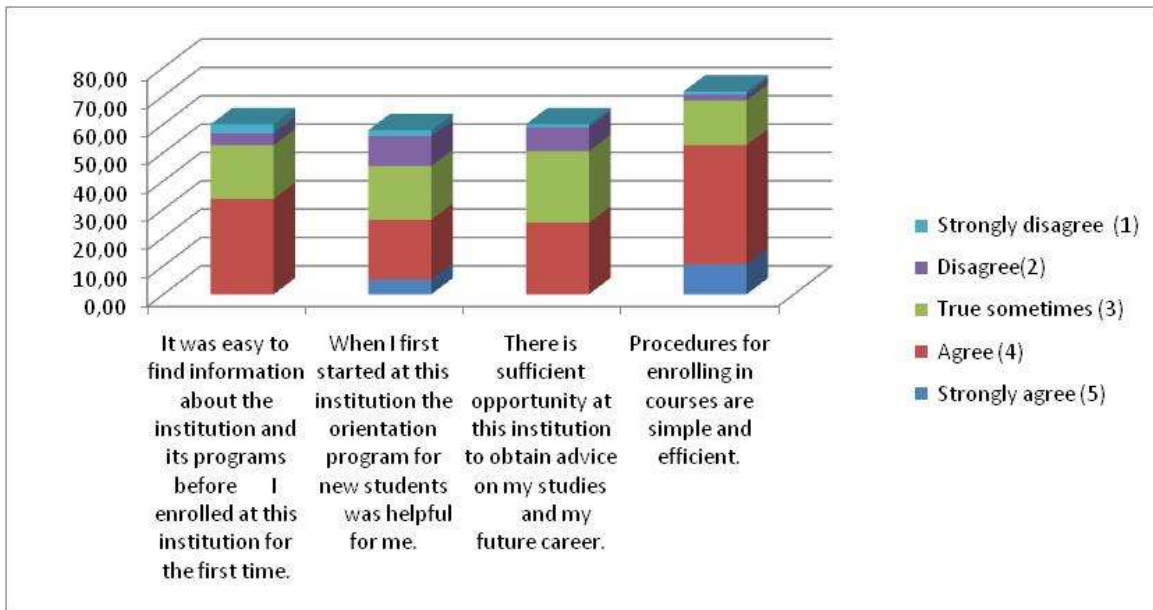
80,00
70,00
60,00
50,00
40,00
30,00
20,00
10,00
0,00

It was easy to find information about the institution and its programs before I enrolled at this institution for the first time.

When I first started at this institution the orientation program for new students was helpful for me.

There is sufficient opportunity at this institution to obtain advice on my studies and my future career.

Procedures for enrolling in courses are simple and efficient.

Strongly disagree (1)
Disagree(2)
True sometimes (3)
Agree (4)
Strongly agree (5)